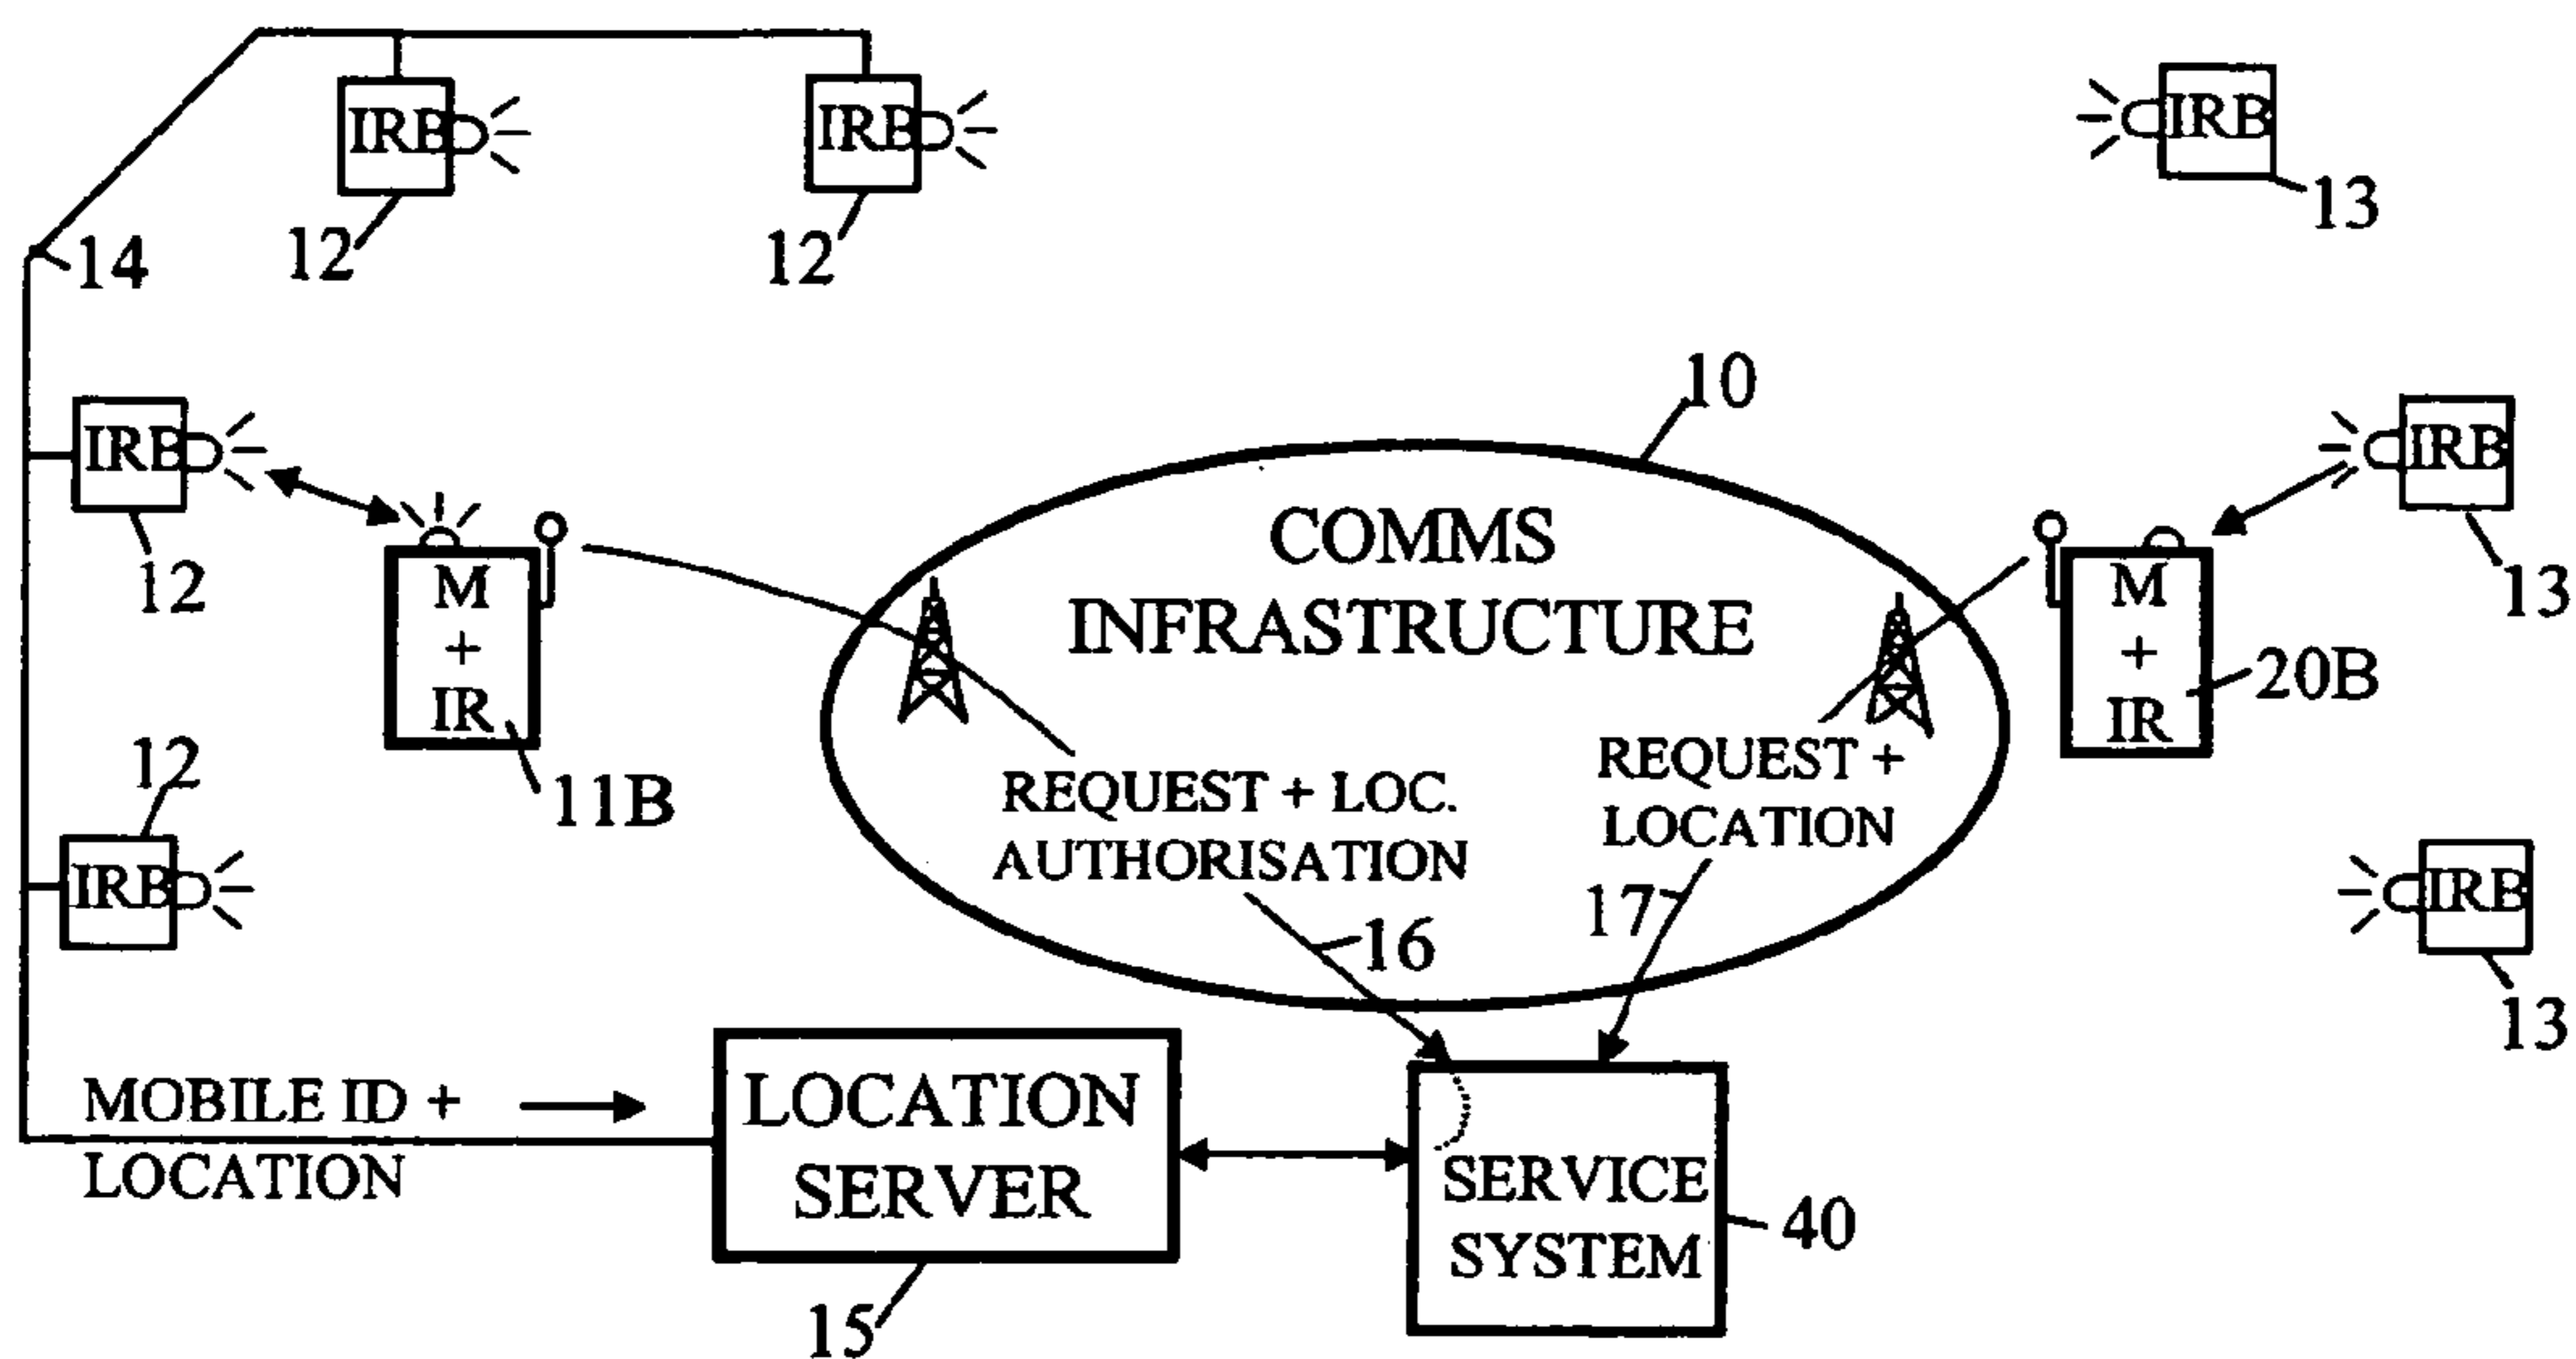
IRB
IRB
IRB
14
12
12
13
10
IRB
IRB
COMMS INFRASTRUCTURE
M + IR
M + IR
12
13
20B
11B
12
REQUEST + LOC. AUTHORISATION
REQUEST + LOCATION
IRB
IRB
17
16
13
MOBILE ID + LOCATION
LOCATION SERVER
SERVICE SYSTEM
40
15